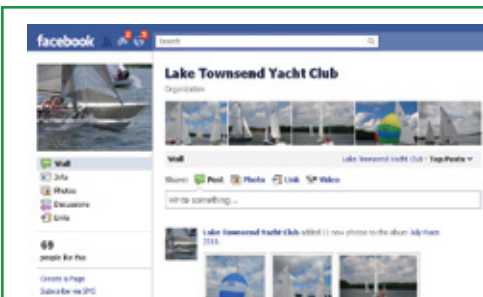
facebook 2 5 Search

Lake Townsend Yacht Club
Organization

Wall
Info
Photos
Discussions
Links

69
people like this

Create a Page
Subscribe via SMS

Wall
Lake Townsend Yacht Club · Top Posts ▾

Share: Post Photo Link Video

Write something...

Lake Townsend Yacht Club added 11 new photos to the album July Races 2010.